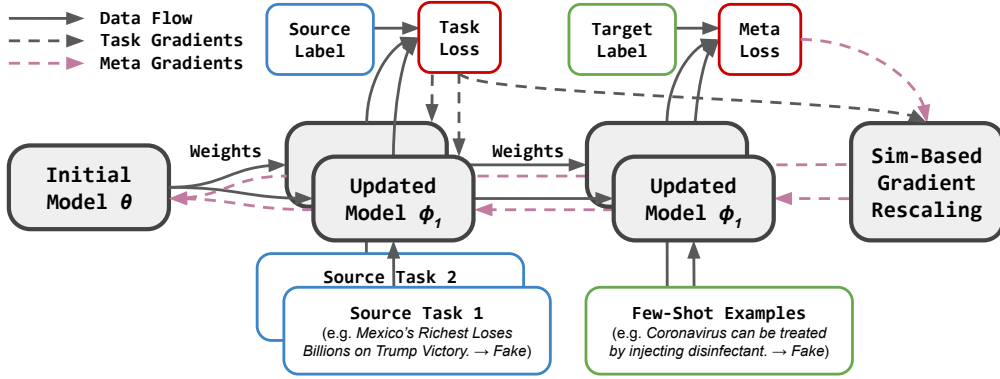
Data Flow
Task Gradients
Meta Gradients

Source Label

Task Loss

Target Label

Meta Loss

Initial Model $\theta$

Weights

Updated Model $\phi_1$

Weights

Updated Model $\phi_1$

Sim-Based Gradient Rescaling

Source Task 2

Source Task 1
(e.g. Mexico's Richest Loses Billions on Trump Victory. → Fake)

Few-Shot Examples
(e.g. Coronavirus can be treated by injecting disinfectant. → Fake)